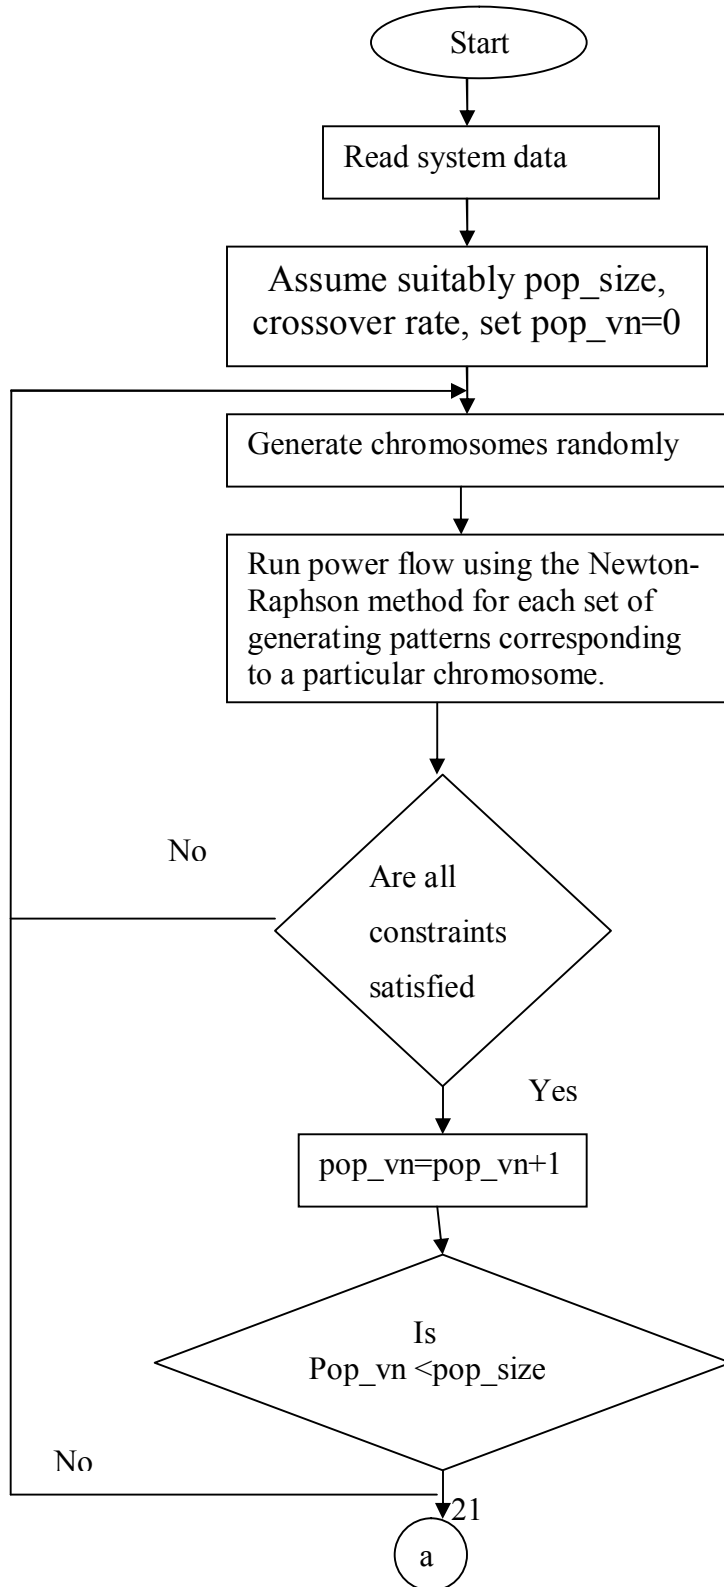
Start

Read system data

Assume suitably pop_size, crossover rate, set pop_vn=0

Generate chromosomes randomly

Run power flow using the Newton-Raphson method for each set of generating patterns corresponding to a particular chromosome.

No

Are all constraints satisfied

Yes

pop_vn=pop_vn+1

Is Pop_vn <pop_size

No

21

a